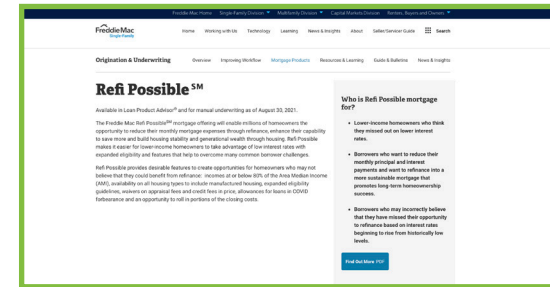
Freddie Mac Home Single-Family Division Multifamily Division Capital Markets Division Renters, Buyers and Owners

Freddie Mac Single-Family

Home Working with Us Technology Learning News & Insights About Seller/Servicer Guide Search

Origination & Underwriting

Overview Improving Workflow Mortgage Products Resources & Learning Guide & Bulletins News & Insights

Refi Possible$^{SM}$

Available in Loan Product Advisor® and for manual underwriting as of August 30, 2021.

The Freddie Mac Refi Possible$^{SM}$ mortgage offering will enable millions of homeowners the opportunity to reduce their monthly mortgage expenses through refinance, enhance their capability to save more and build housing stability and generational wealth through housing. Refi Possible makes it easier for lower-income homeowners to take advantage of low-interest rates with expanded eligibility and features that help to overcome many common borrower challenges.

Refi Possible provides desirable features to create opportunities for homeowners who may not believe that they could benefit from refinance: incomes at or below 80% of the Area Median Income (AMI), availability on all housing types to include manufactured housing, expanded eligibility guidelines, waivers on appraisal fees and credit fees in price, allowances for loans in COVID forbearance and an opportunity to roll in portions of the closing costs.

Who is Refi Possible mortgage for?

- Lower-income homeowners who think they missed out on lower interest rates.
- Borrowers who want to reduce their monthly principal and interest payments and want to refinance into a more sustainable mortgage that promotes long-term homeownership success.
- Borrowers who may incorrectly believe that they have missed their opportunity to refinance based on interest rates beginning to rise from historically low levels.

Find Out More PDF